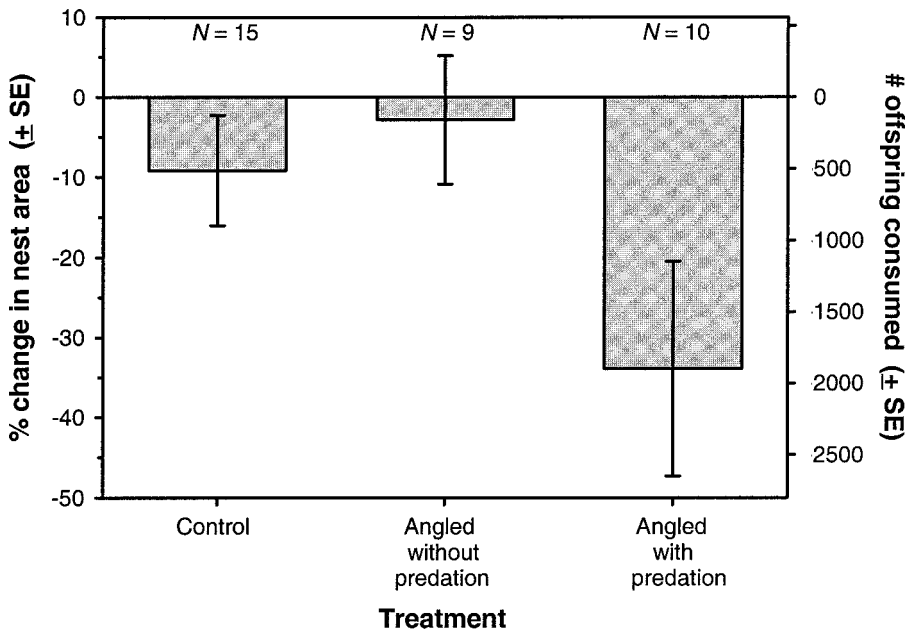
$N = 15$
$N = 9$
$N = 10$

% change in nest area (± SE)

10
0
-10
-20
-30
-40
-50

# offspring consumed (± SE)

0
500
1000
1500
2000
2500

Control
Angled without predation
Angled with predation

Treatment